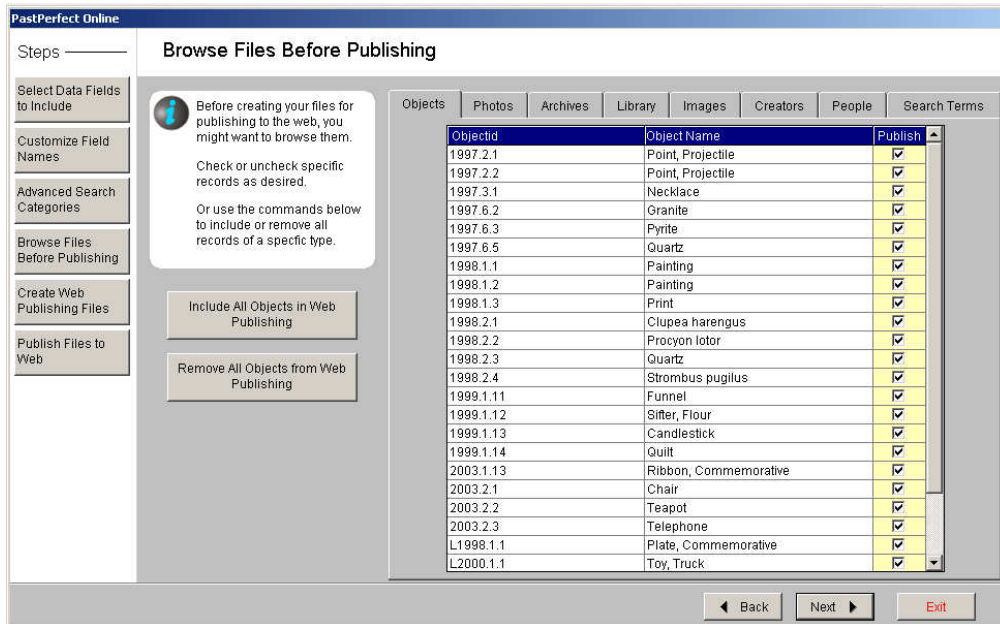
PastPerfect Online

Steps

Select Data Fields to Include

Customize Field Names

Advanced Search Categories

Browse Files Before Publishing

Create Web Publishing Files

Publish Files to Web

Browse Files Before Publishing

Before creating your files for publishing to the web, you might want to browse them.

Check or uncheck specific records as desired.

Or use the commands below to include or remove all records of a specfic type.

Include All Objects in Web Publishing

Remove All Objects from Web Publishing

Objects | Photos | Archives | Library | Images | Creators | People | Search Terms

| Objectid | Object Name | Publish |
|---|---|---|
| 1997.2.1 | Point, Projectile | ☑ |
| 1997.2.2 | Point, Projectile | ☑ |
| 1997.3.1 | Necklace | ☑ |
| 1997.6.2 | Granite | ☑ |
| 1997.6.3 | Pyrite | ☑ |
| 1997.6.5 | Quartz | ☑ |
| 1998.1.1 | Painting | ☑ |
| 1998.1.2 | Painting | ☑ |
| 1998.1.3 | Print | ☑ |
| 1998.2.1 | Clupea harengus | ☑ |
| 1998.2.2 | Procyon lotor | ☑ |
| 1998.2.3 | Quartz | ☑ |
| 1998.2.4 | Strombus pugilus | ☑ |
| 1999.1.11 | Funnel | ☑ |
| 1999.1.12 | Sifter, Flour | ☑ |
| 1999.1.13 | Candlestick | ☑ |
| 1999.1.14 | Quilt | ☑ |
| 2003.1.13 | Ribbon, Commemorative | ☑ |
| 2003.2.1 | Chair | ☑ |
| 2003.2.2 | Teapot | ☑ |
| 2003.2.3 | Telephone | ☑ |
| L1998.1.1 | Plate, Commemorative | ☑ |
| L2000.1.1 | Toy, Truck | ☑ |

Back | Next | Exit